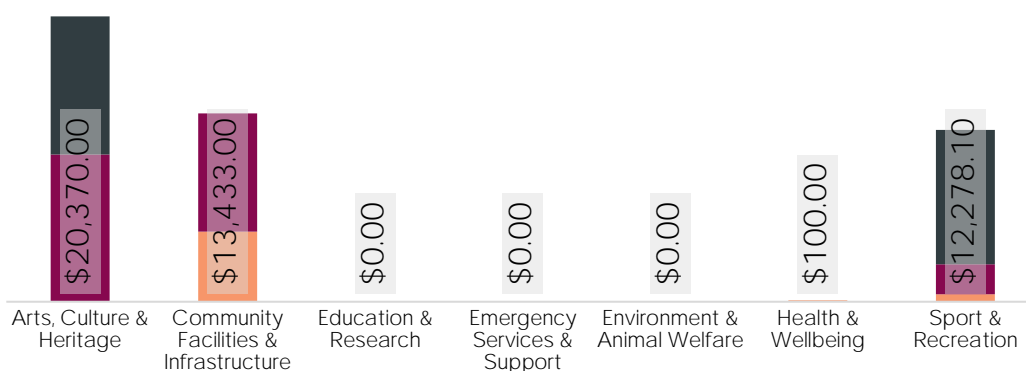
$20,370.00
$13,433.00
$0.00
$0.00
$0.00
$100.00
$12,278.10

Arts, Culture & Heritage
Community Facilities & Infrastructure
Education & Research
Emergency Services & Support
Environment & Animal Welfare
Health & Wellbeing
Sport & Recreation